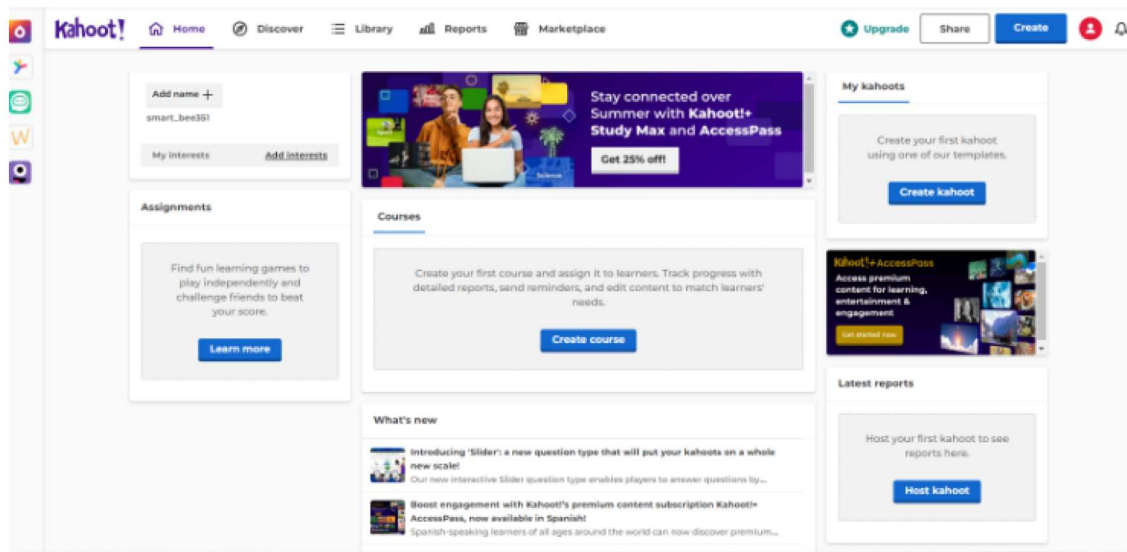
Kahoot!
Home
Discover
Library
Reports
Marketplace
Upgrade
Share
Create

Add name +
smart_bee351
My interests
Add interests

Stay connected over Summer with Kahoot!+ Study Max and AccessPass
Get 25% off!

My kahoots
Create your first kahoot using one of our templates.
Create kahoot

Assignments
Find fun learning games to play independently and challenge friends to beat your score.
Learn more

Courses
Create your first course and assign it to learners. Track progress with detailed reports, send reminders, and edit content to match learners' needs.
Create course

Kahoot!+ AccessPass
Access premium content for learning, entertainment & engagement
Get started now

Latest reports
Host your first kahoot to see reports here.
Host kahoot

What's new
Introducing 'Slider': a new question type that will put your kahoots on a whole new scale!
Our new interactive Slider question type enables players to answer questions by...
Boost engagement with Kahoot!'s premium content subscription Kahoot!+ AccessPass, now available in Spanish!
Spanish-speaking learners of all ages around the world can now discover premium...